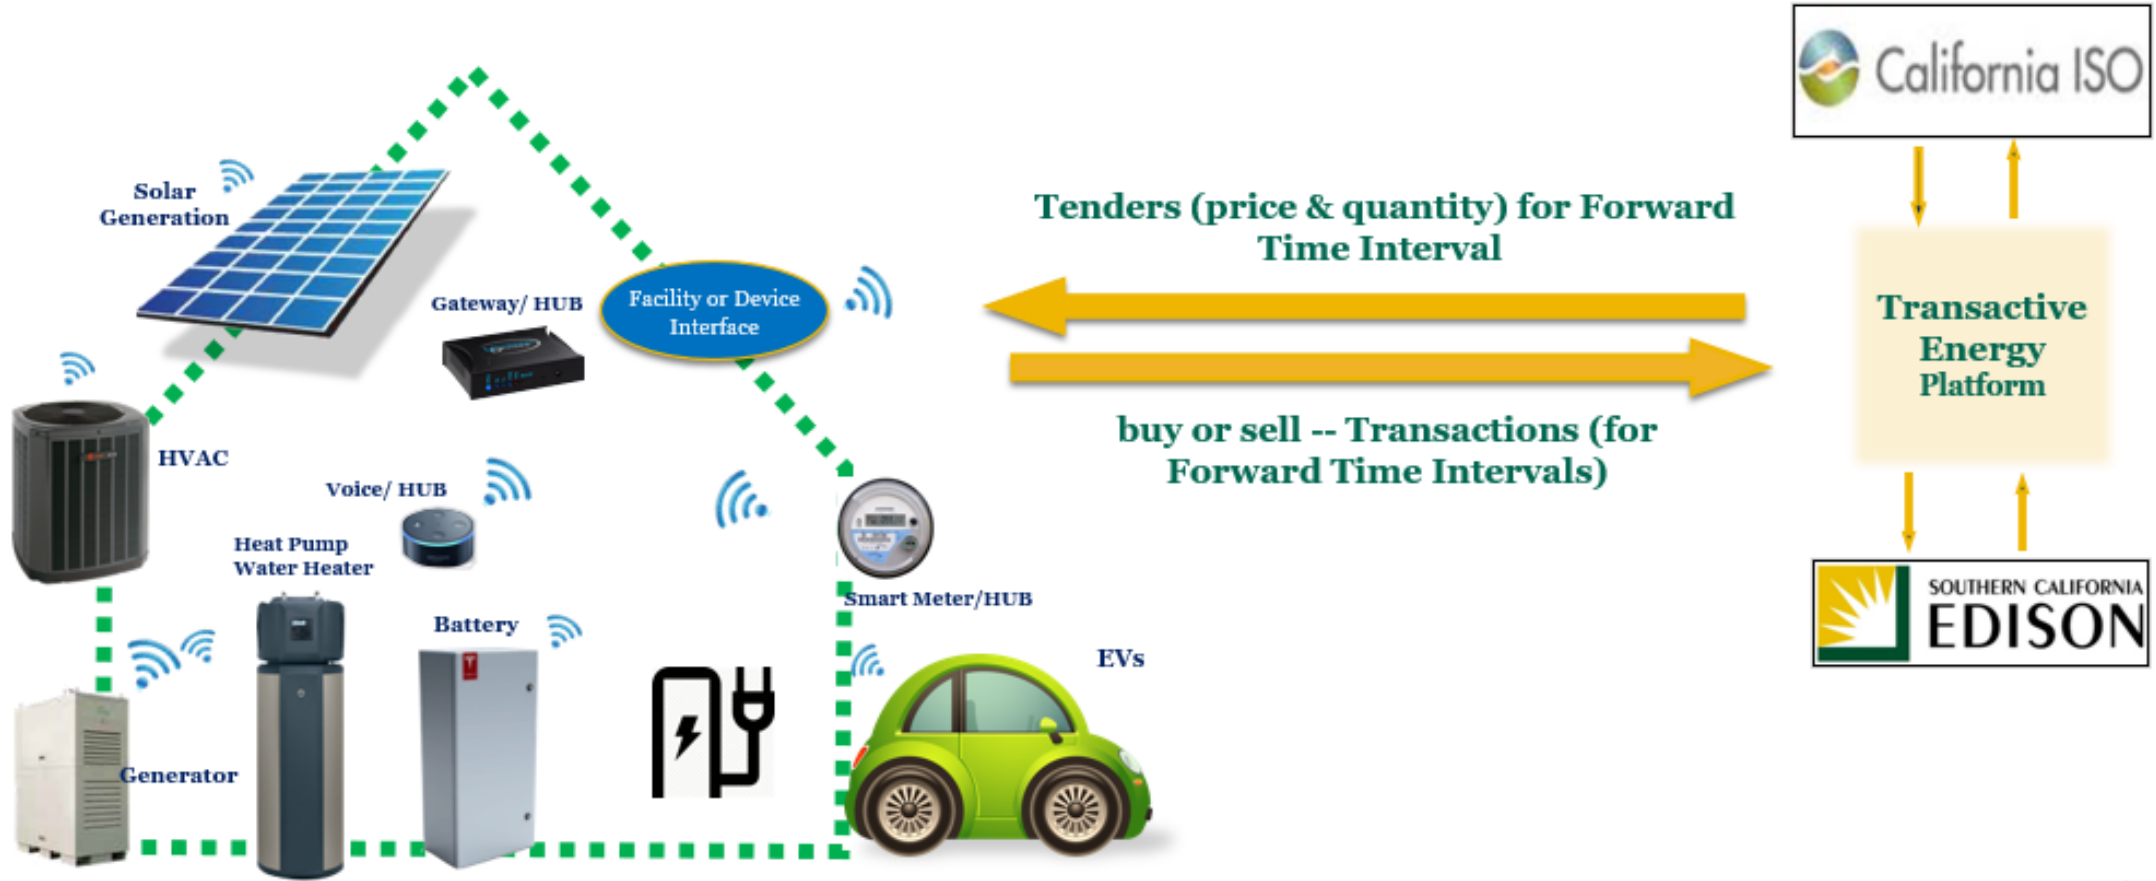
Solar Generation

Gateway/ HUB

Facility or Device Interface

HVAC

Voice/ HUB

Heat Pump Water Heater

Battery

Smart Meter/HUB

EVs

Generator

Tenders (price & quantity) for Forward Time Interval

buy or sell -- Transactions (for Forward Time Intervals)

California ISO

Transactive Energy Platform

SOUTHERN CALIFORNIA EDISON